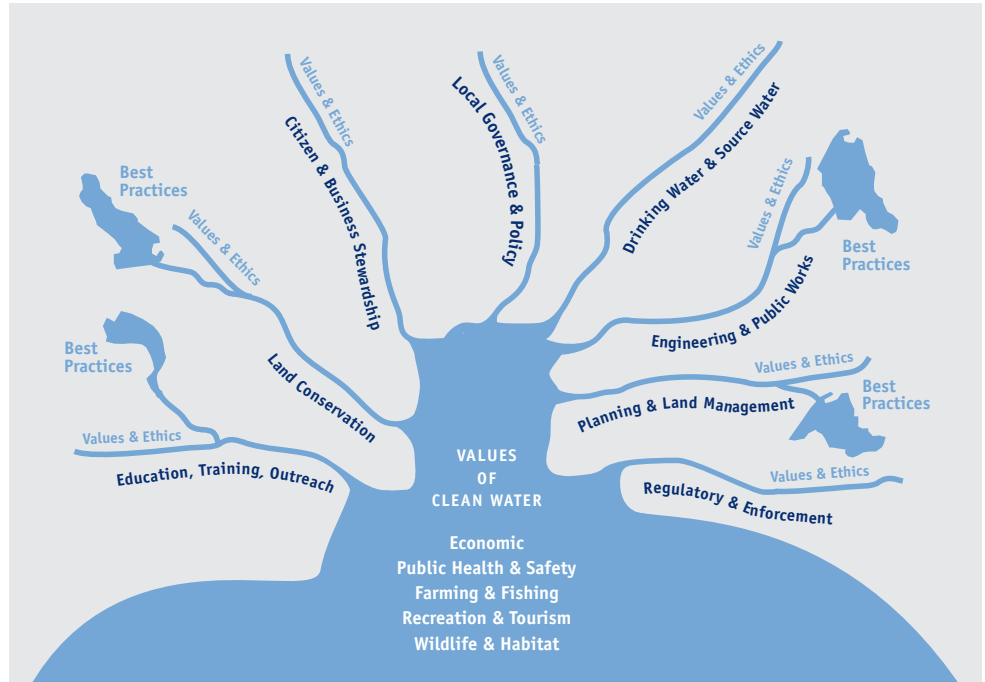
Values & Ethics

Citizen & Business Stewardship

Values & Ethics

Local Governance & Policy

Values & Ethics

Drinking Water & Source Water

Best Practices

Values & Ethics

Values & Ethics

Best Practices

Engineering & Public Works

Best Practices

Land Conservation

Values & Ethics

Values & Ethics

Best Practices

Planning & Land Management

Education, Training, Outreach

Values & Ethics

Regulatory & Enforcement

VALUES OF CLEAN WATER

Economic
Public Health & Safety
Farming & Fishing
Recreation & Tourism
Wildlife & Habitat